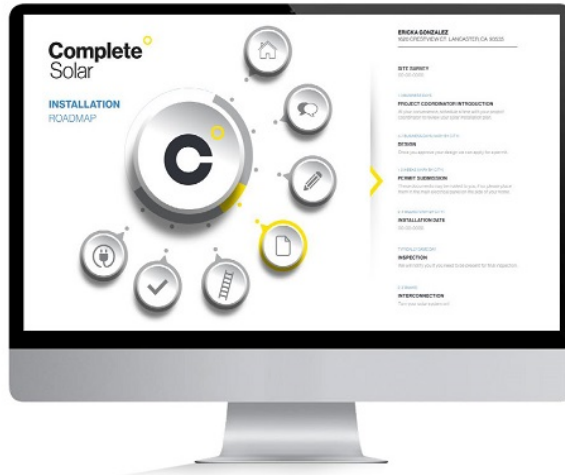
Complete Solar

INSTALLATION
ROADMAP

ERICKA GONZALEZ
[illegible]

SITE SURVEY
00.00.0000

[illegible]
PROJECT COORDINATOR INTRODUCTION
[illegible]

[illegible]
DESIGN
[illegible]

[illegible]
PERMIT SUBMISSION
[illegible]

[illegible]
INSTALLATION DATE
00.00.0000

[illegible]
INSPECTION
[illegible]

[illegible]
INTERCONNECTION
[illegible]